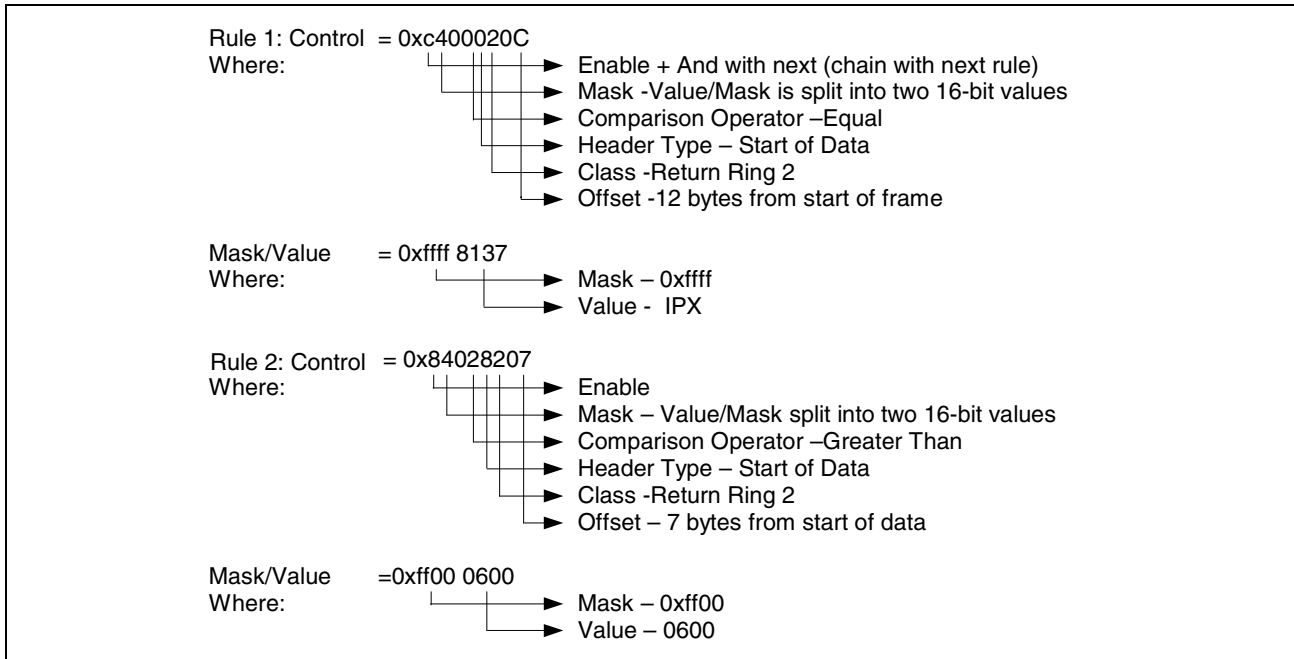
Rule 1: Control = 0xc400020C
Where:
Enable + And with next (chain with next rule)
Mask -Value/Mask is split into two 16-bit values
Comparison Operator –Equal
Header Type – Start of Data
Class -Return Ring 2
Offset -12 bytes from start of frame

Mask/Value = 0xffff 8137
Where:
Mask – 0xffff
Value - IPX

Rule 2: Control = 0x84028207
Where:
Enable
Mask – Value/Mask split into two 16-bit values
Comparison Operator –Greater Than
Header Type – Start of Data
Class -Return Ring 2
Offset – 7 bytes from start of data

Mask/Value =0xff00 0600
Where:
Mask – 0xff00
Value – 0600